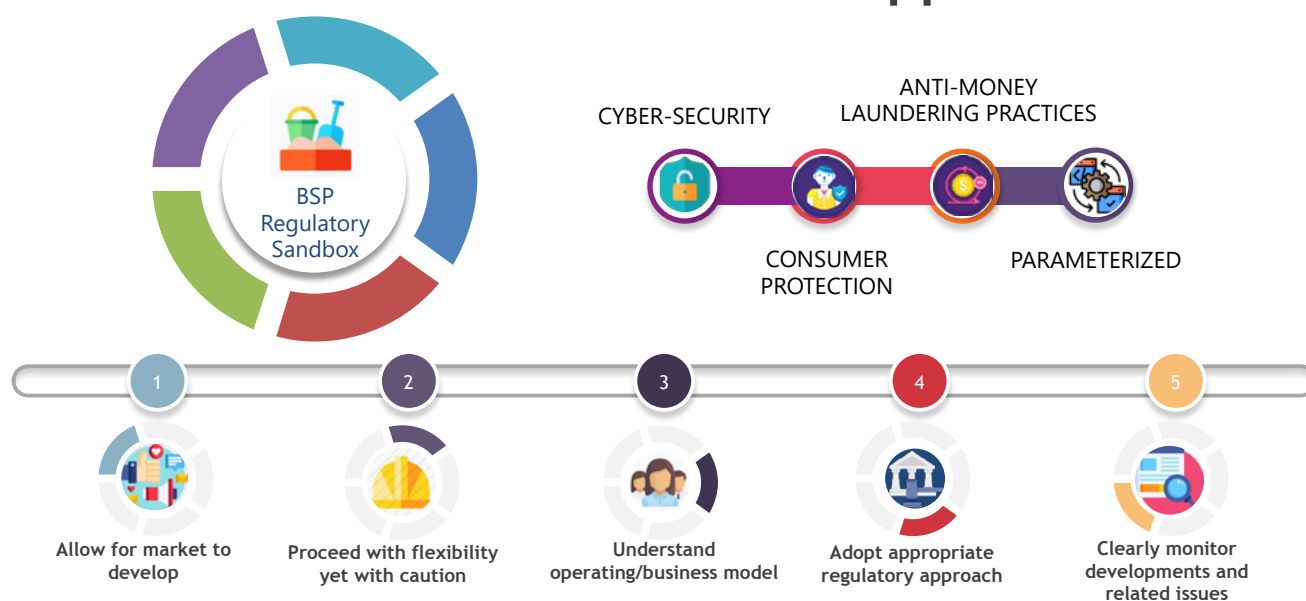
BSP Regulatory Sandbox

CYBER-SECURITY

ANTI-MONEY LAUNDERING PRACTICES

CONSUMER PROTECTION

PARAMETERIZED

1

2

3

4

5

Allow for market to develop

Proceed with flexibility yet with caution

Understand operating/business model

Adopt appropriate regulatory approach

Clearly monitor developments and related issues